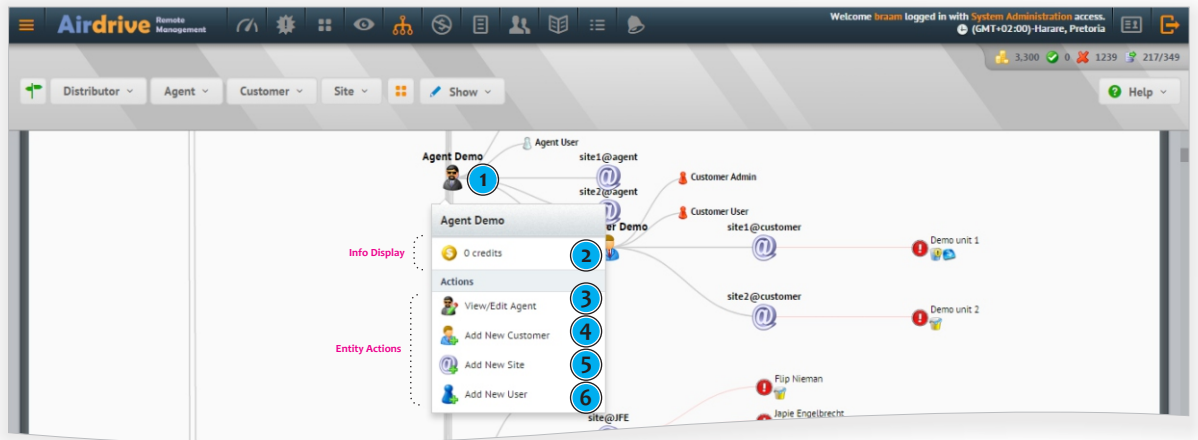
Airdrive Remote Management

Welcome braam logged in with System Administration access.
(GMT+02:00)-Harare, Pretoria

3,300 0 1239 217/349

Distributor Agent Customer Site Show

Help

Agent User

Agent Demo

1

site1@agent

site2@agent

Customer Admin

Customer User

Agent Demo

er Demo

site1@customer

Info Display

0 credits

2

Demo unit 1

Actions

3

View/Edit Agent

site2@customer

Demo unit 2

4

Add New Customer

Entity Actions

5

Add New Site

6

Add New User

Fiip Nieman

site@JFE

Japie Engelbrecht